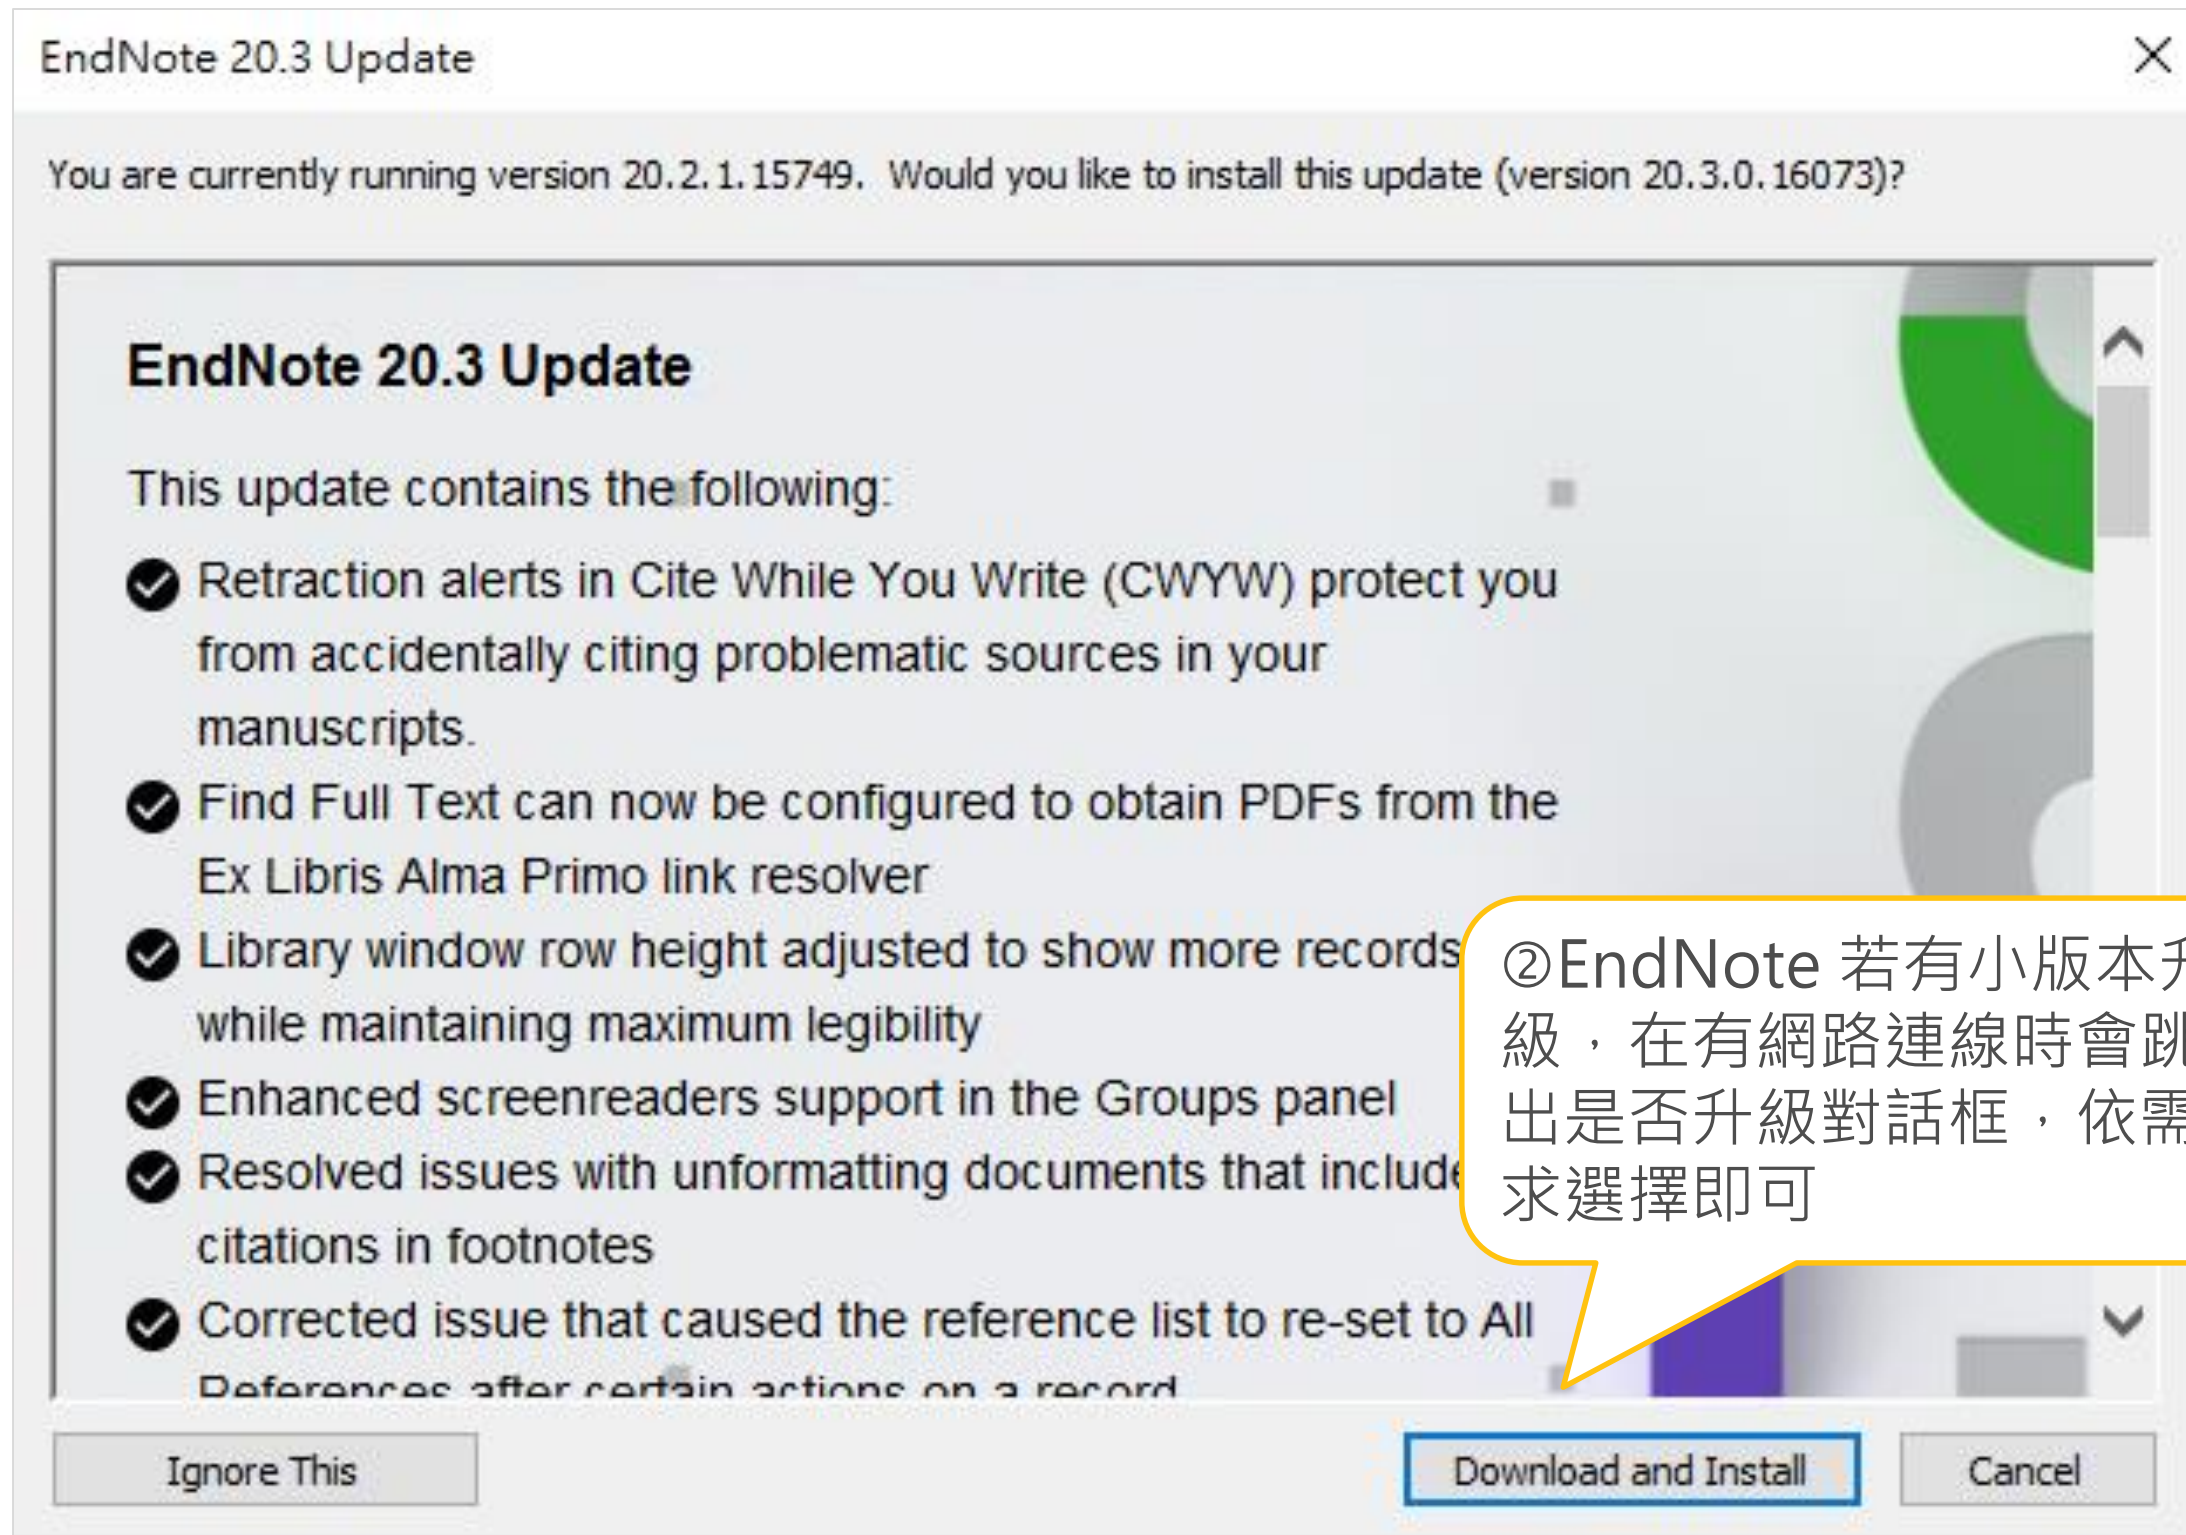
EndNote 20.3 Update

You are currently running version 20.2.1.15749. Would you like to install this update (version 20.3.0.16073)?

EndNote 20.3 Update

This update contains the following:

Retraction alerts in Cite While You Write (CWYW) protect you from accidentally citing problematic sources in your manuscripts.

Find Full Text can now be configured to obtain PDFs from the Ex Libris Alma Primo link resolver

Library window row height adjusted to show more records while maintaining maximum legibility

Enhanced screenreaders support in the Groups panel

Resolved issues with unformatting documents that include citations in footnotes

Corrected issue that caused the reference list to re-set to All References after certain actions on a record

②EndNote 若有小版本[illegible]級，在有網路連線時會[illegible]出是否升級對話框，依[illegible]求選擇即可

Ignore This

Download and Install

Cancel